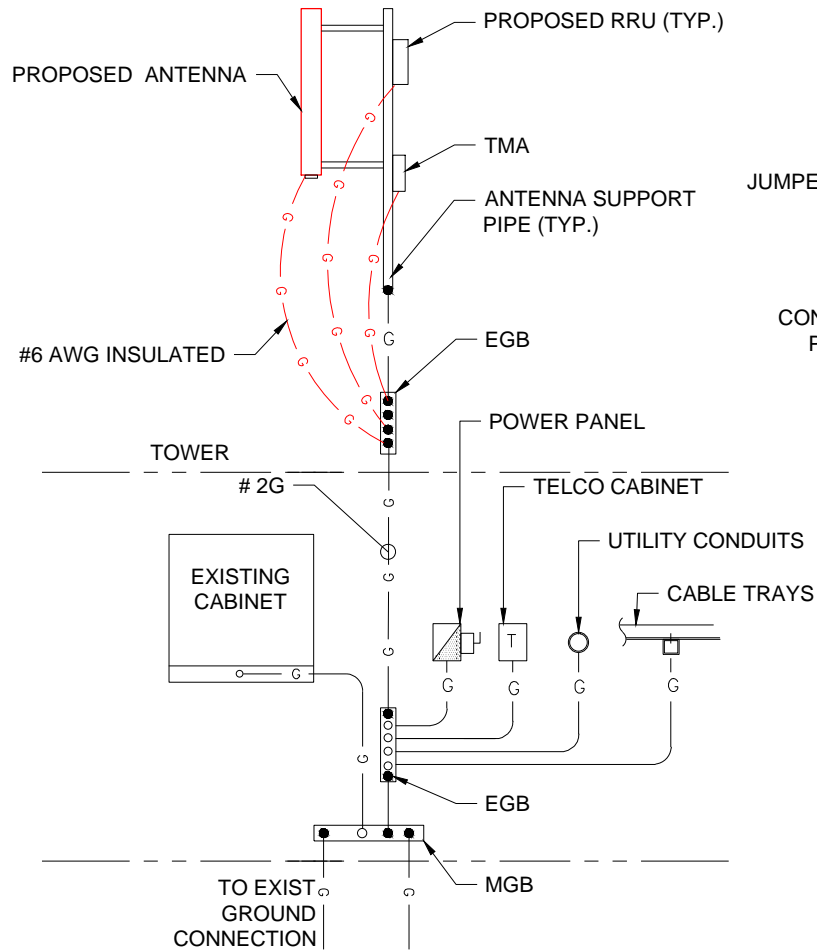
PROPOSED RRU (TYP.)

PROPOSED ANTENNA

TMA

JUMPE

ANTENNA SUPPORT PIPE (TYP.)

G
G
G
G
G
G
G
G
G
G
G
G

CON
F

#6 AWG INSULATED

EGB

POWER PANEL

TOWER

# 2G

TELCO CABINET

UTILITY CONDUITS

EXISTING CABINET

CABLE TRAYS

T

G
G
G
G
G
G
G
G

EGB

MGB

TO EXIST GROUND CONNECTION

G
G